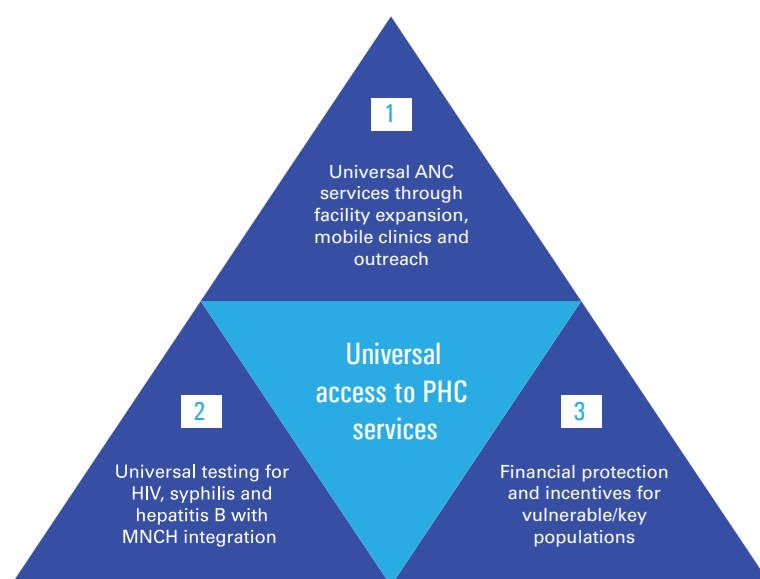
1

Universal ANC services through facility expansion, mobile clinics and outreach

Universal access to PHC services

2

Universal testing for HIV, syphilis and hepatitis B with MNCH integration

3

Financial protection and incentives for vulnerable/key populations